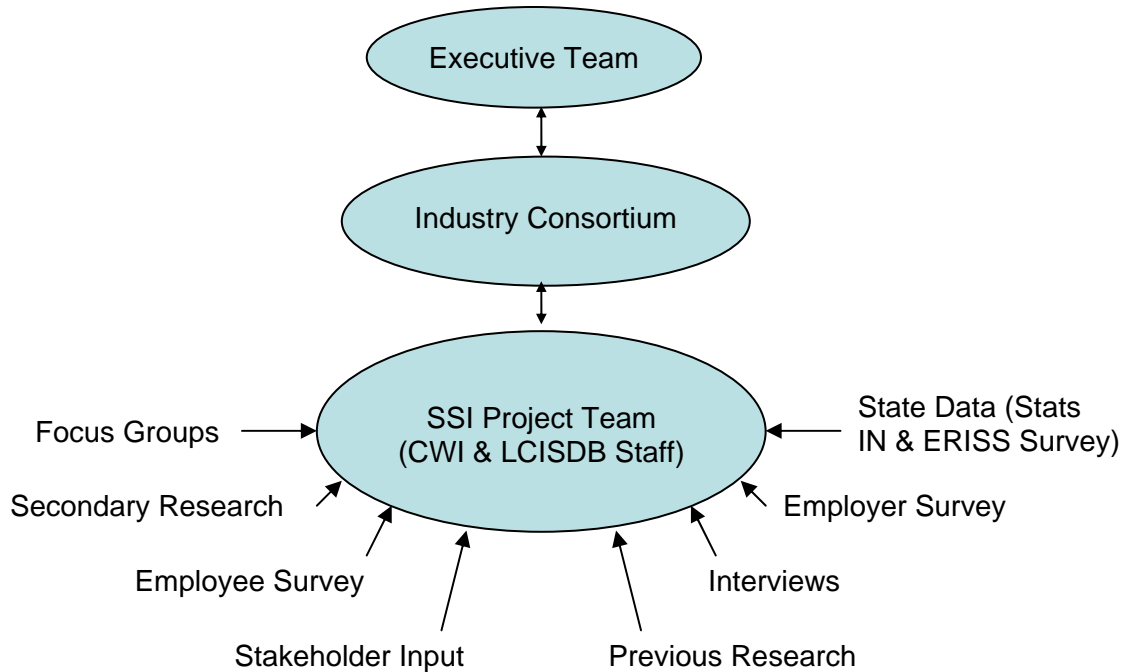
Executive Team

Industry Consortium

SSI Project Team
(CWI & LCISDB Staff)

Focus Groups

State Data (Stats IN & ERISS Survey)

Secondary Research

Employer Survey

Employee Survey

Interviews

Stakeholder Input

Previous Research